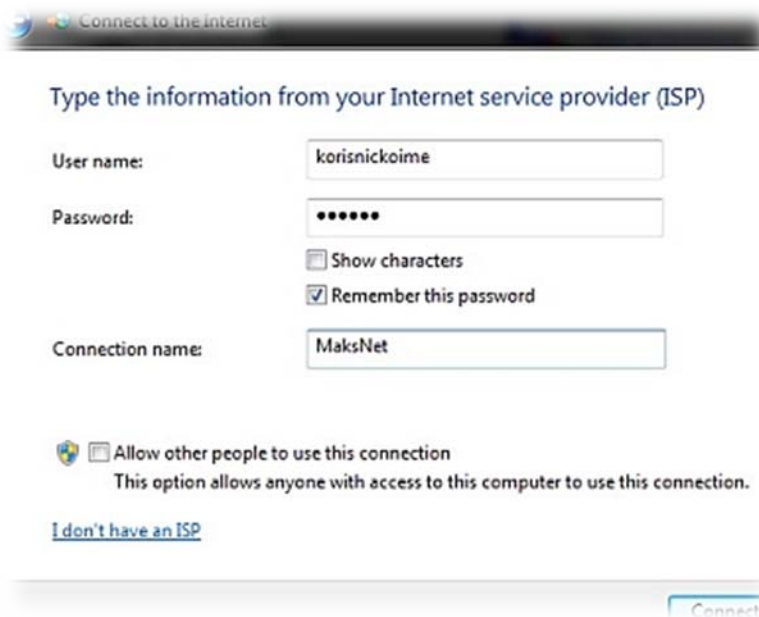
Connect to the Internet

Type the information from your Internet service provider (ISP)

User name: korisnickoime

Password: ••••••

Show characters

Remember this password

Connection name: MaksNet

Allow other people to use this connection
This option allows anyone with access to this computer to use this connection.

I don't have an ISP

Connect